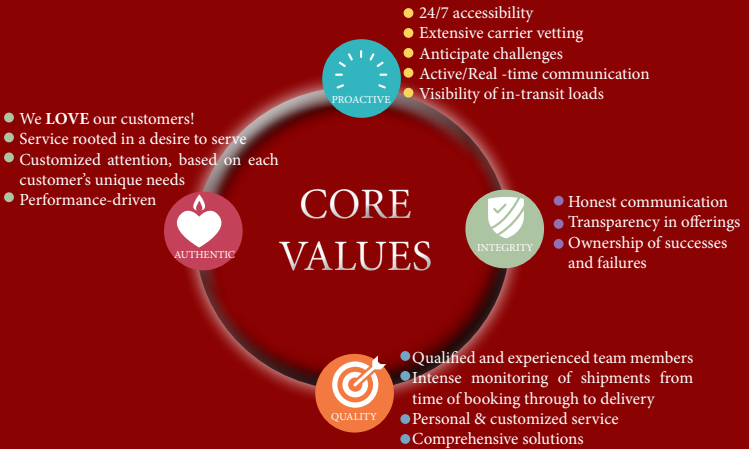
24/7 accessibility
Extensive carrier vetting
Anticipate challenges
Active/Real -time communication
Visibility of in-transit loads

PROACTIVE

We LOVE our customers!
Service rooted in a desire to serve
Customized attention, based on each customer's unique needs
Performance-driven

CORE VALUES

AUTHENTIC

INTEGRITY

Honest communication
Transparency in offerings
Ownership of successes and failures

QUALITY

Qualified and experienced team members
Intense monitoring of shipments from time of booking through to delivery
Personal & customized service
Comprehensive solutions